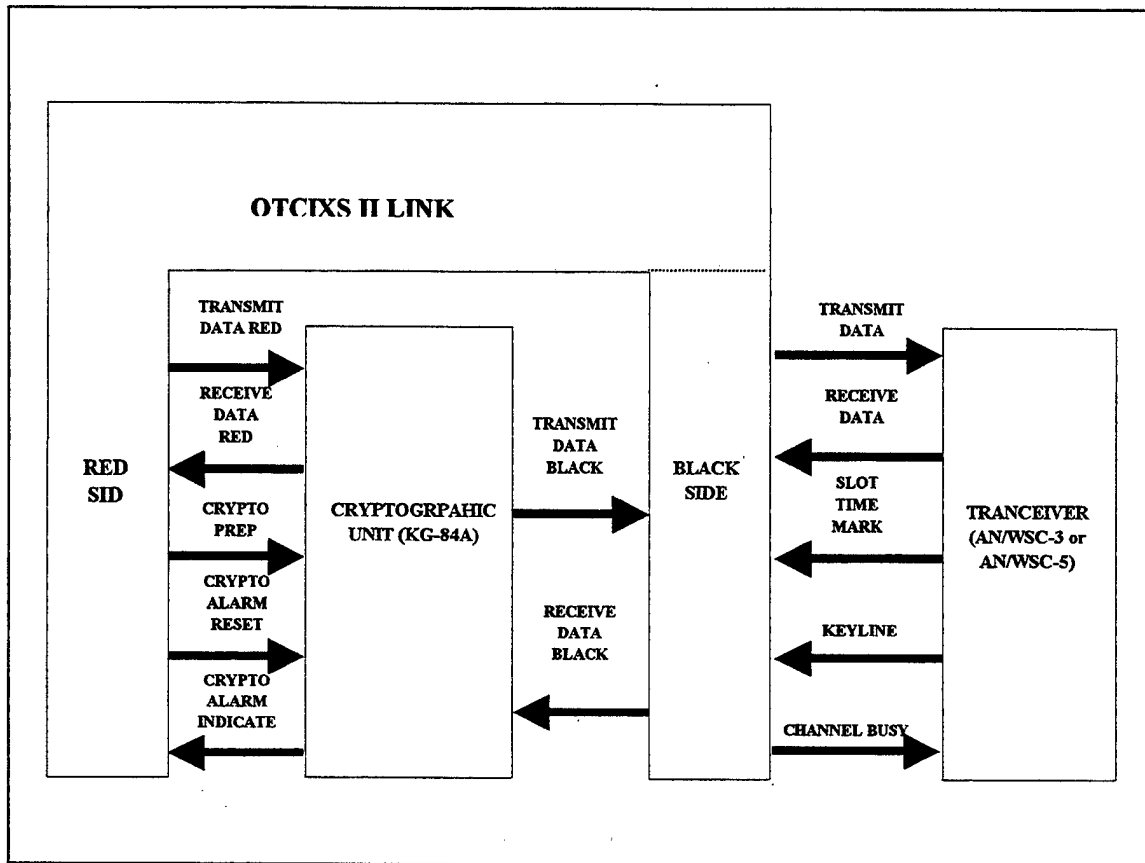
OTCIXS II LINK

TRANSMIT DATA RED

RECEIVE DATA RED

RED SID

CRYPTO PREP

CRYPTO ALARM RESET

CRYPTO ALARM INDICATE

CRYPTOGRPAHIC UNIT (KG-84A)

TRANSMIT DATA BLACK

RECEIVE DATA BLACK

BLACK SIDE

TRANSMIT DATA

RECEIVE DATA

SLOT TIME MARK

KEYLINE

CHANNEL BUSY

TRANCEIVER (AN/WSC-3 or AN/WSC-5)